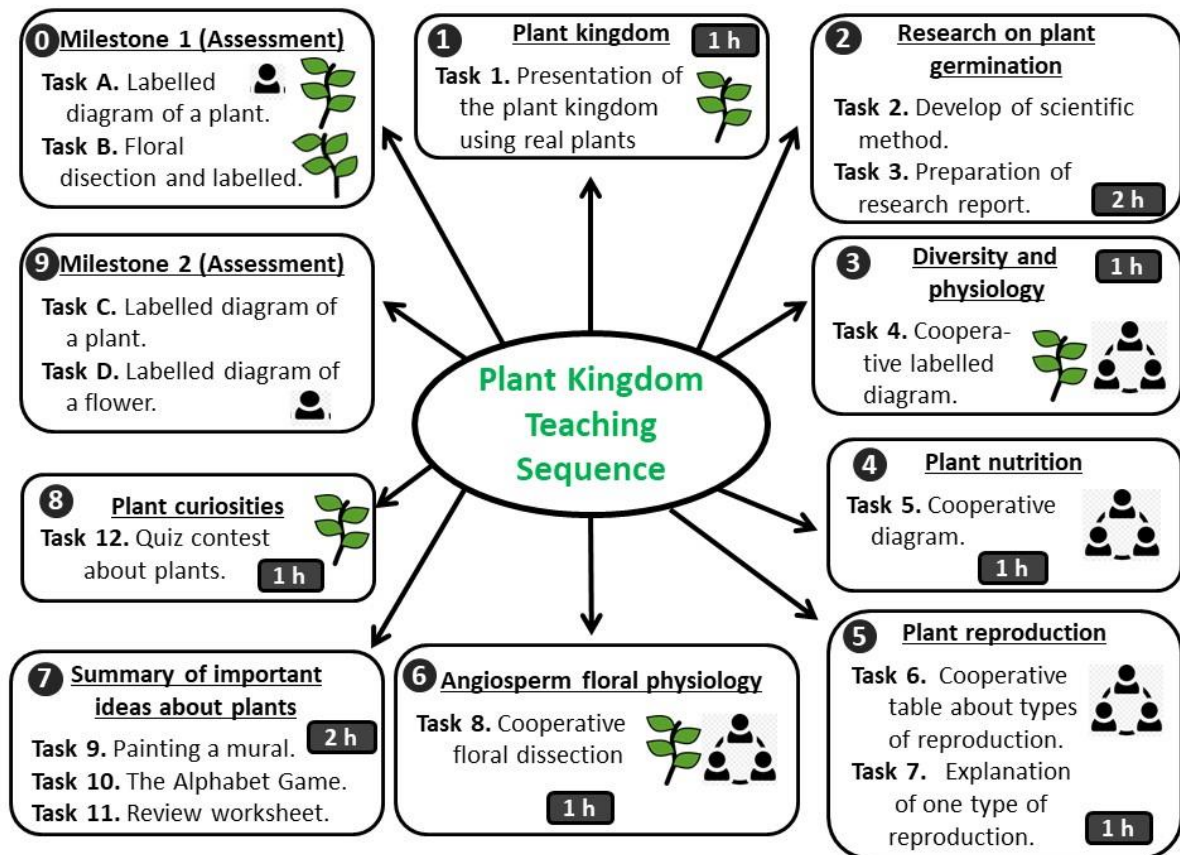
0 Milestone 1 (Assessment)

Task A. Labelled diagram of a plant.

Task B. Floral disection and labelled.

1 Plant kingdom 1 h

Task 1. Presentation of the plant kingdom using real plants

2 Research on plant germination

Task 2. Develop of scientific method.

Task 3. Preparation of research report. 2 h

9 Milestone 2 (Assessment)

Task C. Labelled diagram of a plant.

Task D. Labelled diagram of a flower.

3 Diversity and physiology 1 h

Task 4. Cooperative labelled diagram.

Plant Kingdom Teaching Sequence

4 Plant nutrition

Task 5. Cooperative diagram. 1 h

8 Plant curiosities

Task 12. Quiz contest about plants. 1 h

5 Plant reproduction

Task 6. Cooperative table about types of reproduction.

Task 7. Explanation of one type of reproduction. 1 h

7 Summary of important ideas about plants 2 h

Task 9. Painting a mural.

Task 10. The Alphabet Game.

Task 11. Review worksheet.

6 Angiosperm floral physiology

Task 8. Cooperative floral dissection

1 h